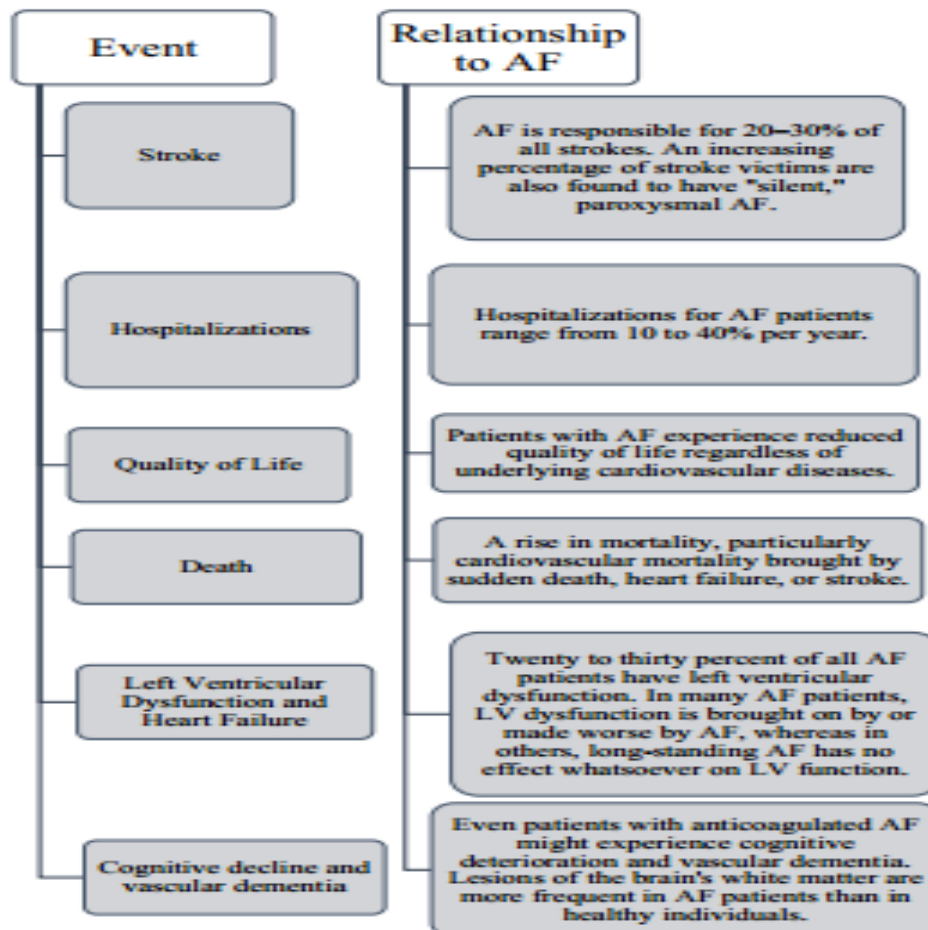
Event

Stroke

Hospitalizations

Quality of Life

Death

Left Ventricular Dysfunction and Heart Failure

Cognitive decline and vascular dementia

Relationship to AF

AF is responsible for 20–30% of all strokes. An increasing percentage of stroke victims are also found to have "silent," paroxysmal AF.

Hospitalizations for AF patients range from 10 to 40% per year.

Patients with AF experience reduced quality of life regardless of underlying cardiovascular diseases.

A rise in mortality, particularly cardiovascular mortality brought by sudden death, heart failure, or stroke.

Twenty to thirty percent of all AF patients have left ventricular dysfunction. In many AF patients, LV dysfunction is brought on by or made worse by AF, whereas in others, long-standing AF has no effect whatsoever on LV function.

Even patients with anticoagulated AF might experience cognitive deterioration and vascular dementia. Lesions of the brain's white matter are more frequent in AF patients than in healthy individuals.